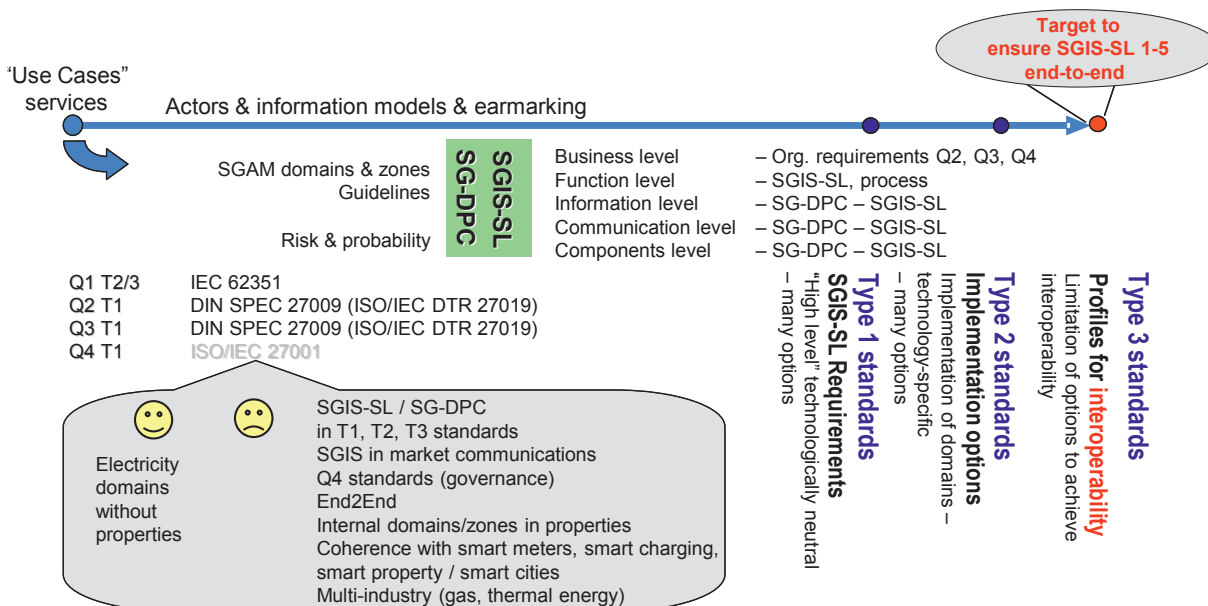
Target to ensure SGIS-SL 1-5 end-to-end

'Use Cases" services

Actors & information models & earmarking

SGAM domains & zones
Guidelines

Risk & probability

SGIS-SL
SG-DPC

Business level – Org. requirements Q2, Q3, Q4
Function level – SGIS-SL, process
Information level – SG-DPC – SGIS-SL
Communication level – SG-DPC – SGIS-SL
Components level – SG-DPC – SGIS-SL

Q1 T2/3 IEC 62351
Q2 T1 DIN SPEC 27009 (ISO/IEC DTR 27019)
Q3 T1 DIN SPEC 27009 (ISO/IEC DTR 27019)
Q4 T1 ISO/IEC 27001

Electricity domains without properties

SGIS-SL / SG-DPC in T1, T2, T3 standards
SGIS in market communications
Q4 standards (governance)
End2End
Internal domains/zones in properties
Coherence with smart meters, smart charging, smart property / smart cities
Multi-industry (gas, thermal energy)

Type 3 standards
Profiles for interoperability
Limitation of options to achieve interoperability

Type 2 standards
Implementation options
Implementation of domains – technology-specific – many options

Type 1 standards
SGIS-SL Requirements
"High level" technologically neutral – many options